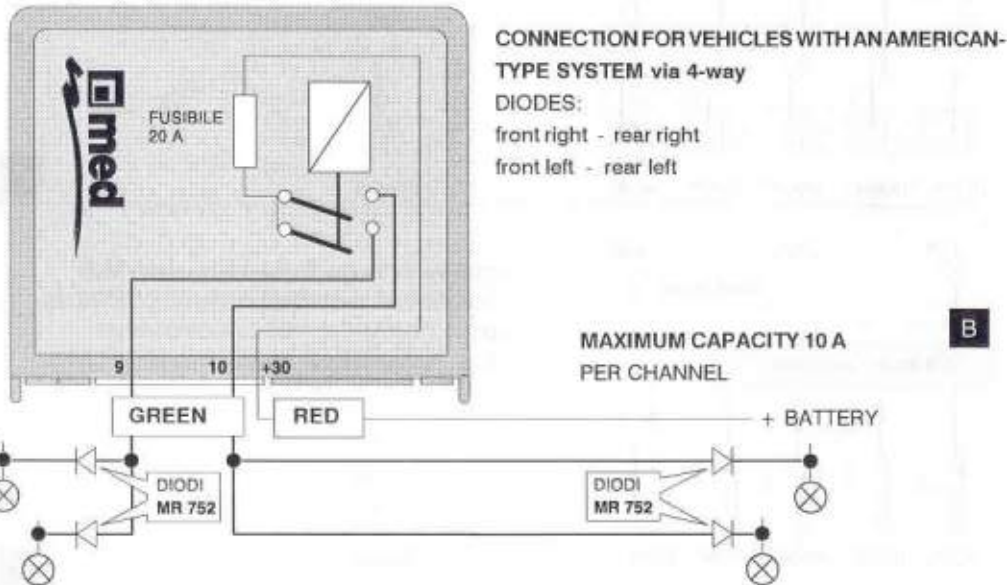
med

FUSIBILE
20 A

CONNECTION FOR VEHICLES WITH AN AMERICAN-TYPE SYSTEM via 4-way
DIODES:
front right - rear right
front left - rear left

MAXIMUM CAPACITY 10 A
PER CHANNEL

B

9
10
+30

GREEN
RED
+ BATTERY

DIODI
MR 752

DIODI
MR 752